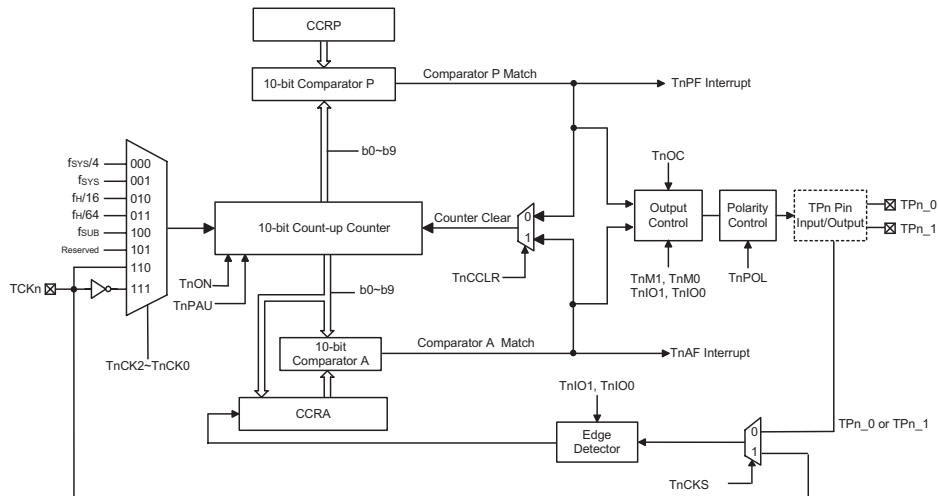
CCRP

10-bit Comparator P

Comparator P Match

TnPF Interrupt

b0~b9

$f_{SYS}/4$ 000
$f_{SYS}$ 001
$f_H/16$ 010
$f_H/64$ 011
$f_{SUB}$ 100
Reserved 101
110
111

TCKn

TnCK2~TnCK0

10-bit Count-up Counter

TnON

TnPAU

Counter Clear

0

1

TnCCLR

TnOC

Output Control

TnM1, TnM0
TnIO1, TnIO0

Polarity Control

TnPOL

TPn Pin Input/Output

TPn_0

TPn_1

b0~b9

10-bit Comparator A

Comparator A Match

TnAF Interrupt

CCRA

TnIO1, TnIO0

Edge Detector

0

1

TnCKS

TPn_0 or TPn_1